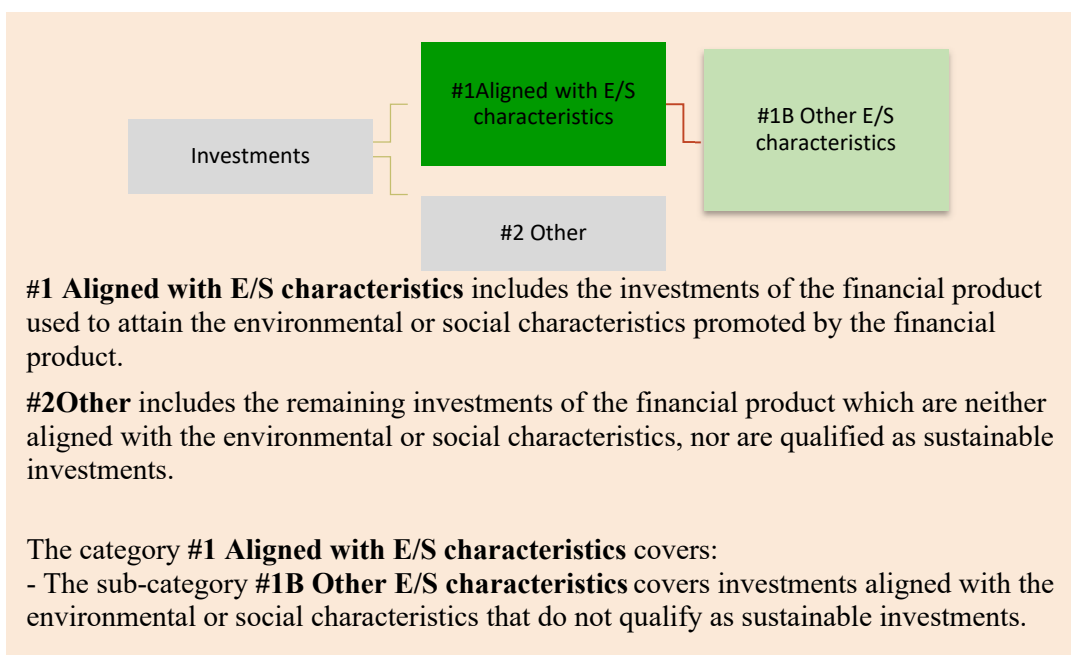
Investments

#1Aligned with E/S characteristics

#1B Other E/S characteristics

#2 Other

**#1 Aligned with E/S characteristics** includes the investments of the financial product used to attain the environmental or social characteristics promoted by the financial product.

**#2Other** includes the remaining investments of the financial product which are neither aligned with the environmental or social characteristics, nor are qualified as sustainable investments.

The category **#1 Aligned with E/S characteristics** covers:
- The sub-category **#1B Other E/S characteristics** covers investments aligned with the environmental or social characteristics that do not qualify as sustainable investments.